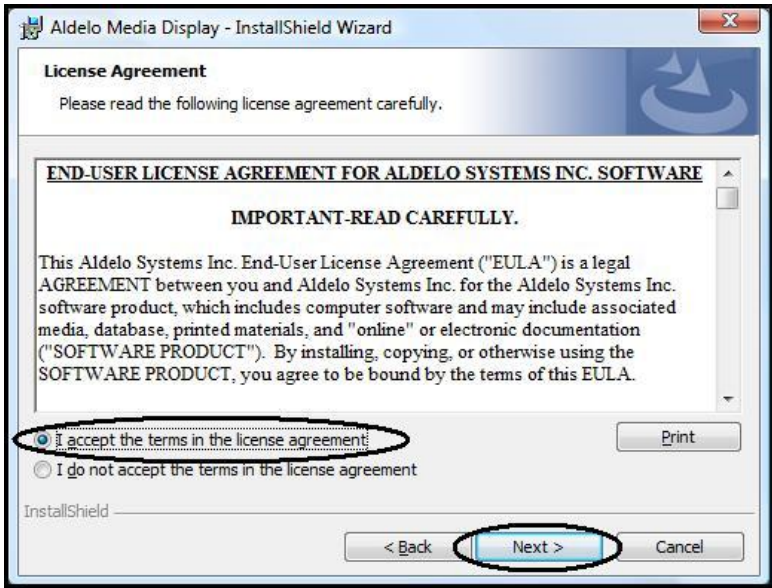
Aldelo Media Display - InstallShield Wizard

License Agreement

Please read the following license agreement carefully.

END-USER LICENSE AGREEMENT FOR ALDELO SYSTEMS INC. SOFTWARE

IMPORTANT-READ CAREFULLY.

This Aldelo Systems Inc. End-User License Agreement ("EULA") is a legal AGREEMENT between you and Aldelo Systems Inc. for the Aldelo Systems Inc. software product, which includes computer software and may include associated media, database, printed materials, and "online" or electronic documentation ("SOFTWARE PRODUCT"). By installing, copying, or otherwise using the SOFTWARE PRODUCT, you agree to be bound by the terms of this EULA.

I accept the terms in the license agreement

Print

I do not accept the terms in the license agreement

InstallShield

< Back

Next >

Cancel